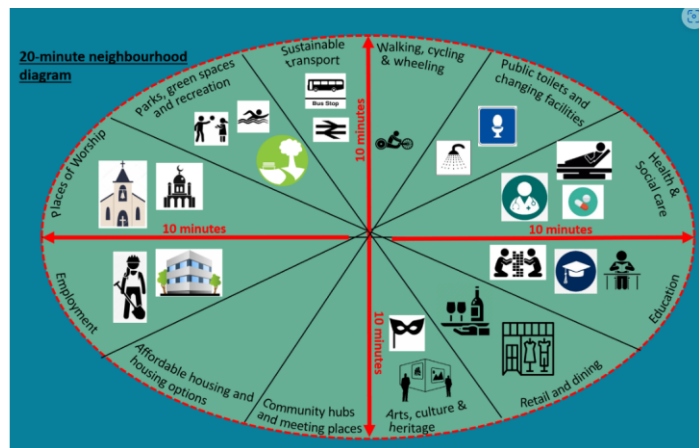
20-minute neighbourhood diagram

Sustainable transport

Bus Stop

Walking, cycling & wheeling

Public toilets and changing facilities

Health & Social care

Parks, green spaces and recreation

Places of Worship

10 minutes

10 minutes

10 minutes

10 minutes

Employment

Education

Affordable housing and housing options

Community hubs and meeting places

Arts, culture & heritage

Retail and dining